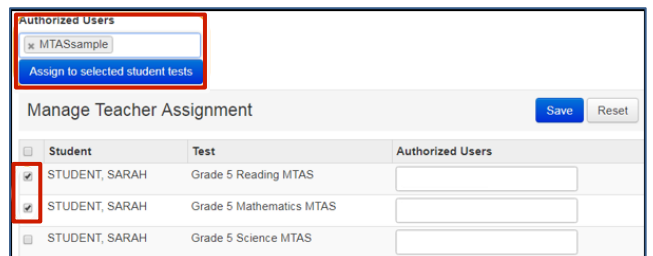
Authorized Users

× MTASsample

Assign to selected student tests

Manage Teacher Assignment

Save Reset

| | Student | Test | Authorized Users |
|---|---|---|---|
| ☑ | STUDENT, SARAH | Grade 5 Reading MTAS | |
| ☑ | STUDENT, SARAH | Grade 5 Mathematics MTAS | |
| ☐ | STUDENT, SARAH | Grade 5 Science MTAS | |